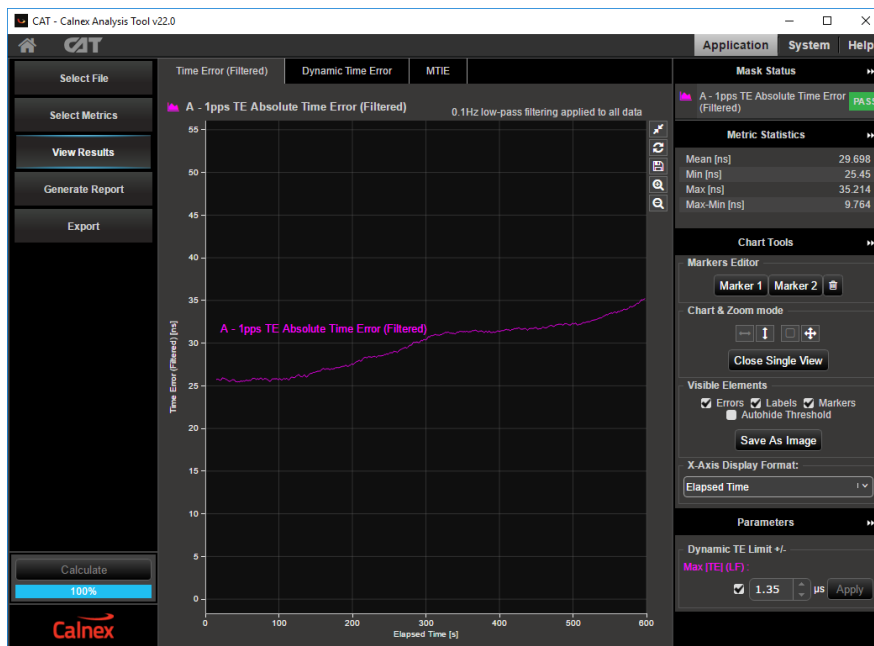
CAT - Calnex Analysis Tool v22.0

CAT

Application System Help

Select File

Select Metrics

View Results

Generate Report

Export

Calculate

100%

Calnex

Time Error (Filtered) Dynamic Time Error MTIE

A - 1pps TE Absolute Time Error (Filtered)

0.1Hz low-pass filtering applied to all data

A - 1pps TE Absolute Time Error (Filtered)

Time Error (Filtered) [ns]

55
50
45
40
35
30
25
20
15
10
5
0
-5

0 100 200 300 400 500 600

Elapsed Time [s]

Mask Status

A - 1pps TE Absolute Time Error (Filtered) PASS

Metric Statistics

| | |
|---|---|
| Mean [ns] | 29.698 |
| Min [ns] | 25.45 |
| Max [ns] | 35.214 |
| Max-Min [ns] | 9.764 |

Chart Tools

Markers Editor

Marker 1 Marker 2

Chart & Zoom mode

Close Single View

Visible Elements

Errors Labels Markers

Autohide Threshold

Save As Image

X-Axis Display Format:

Elapsed Time

Parameters

Dynamic TE Limit +/-

Max |TE| (LF) :

1.35 μs Apply